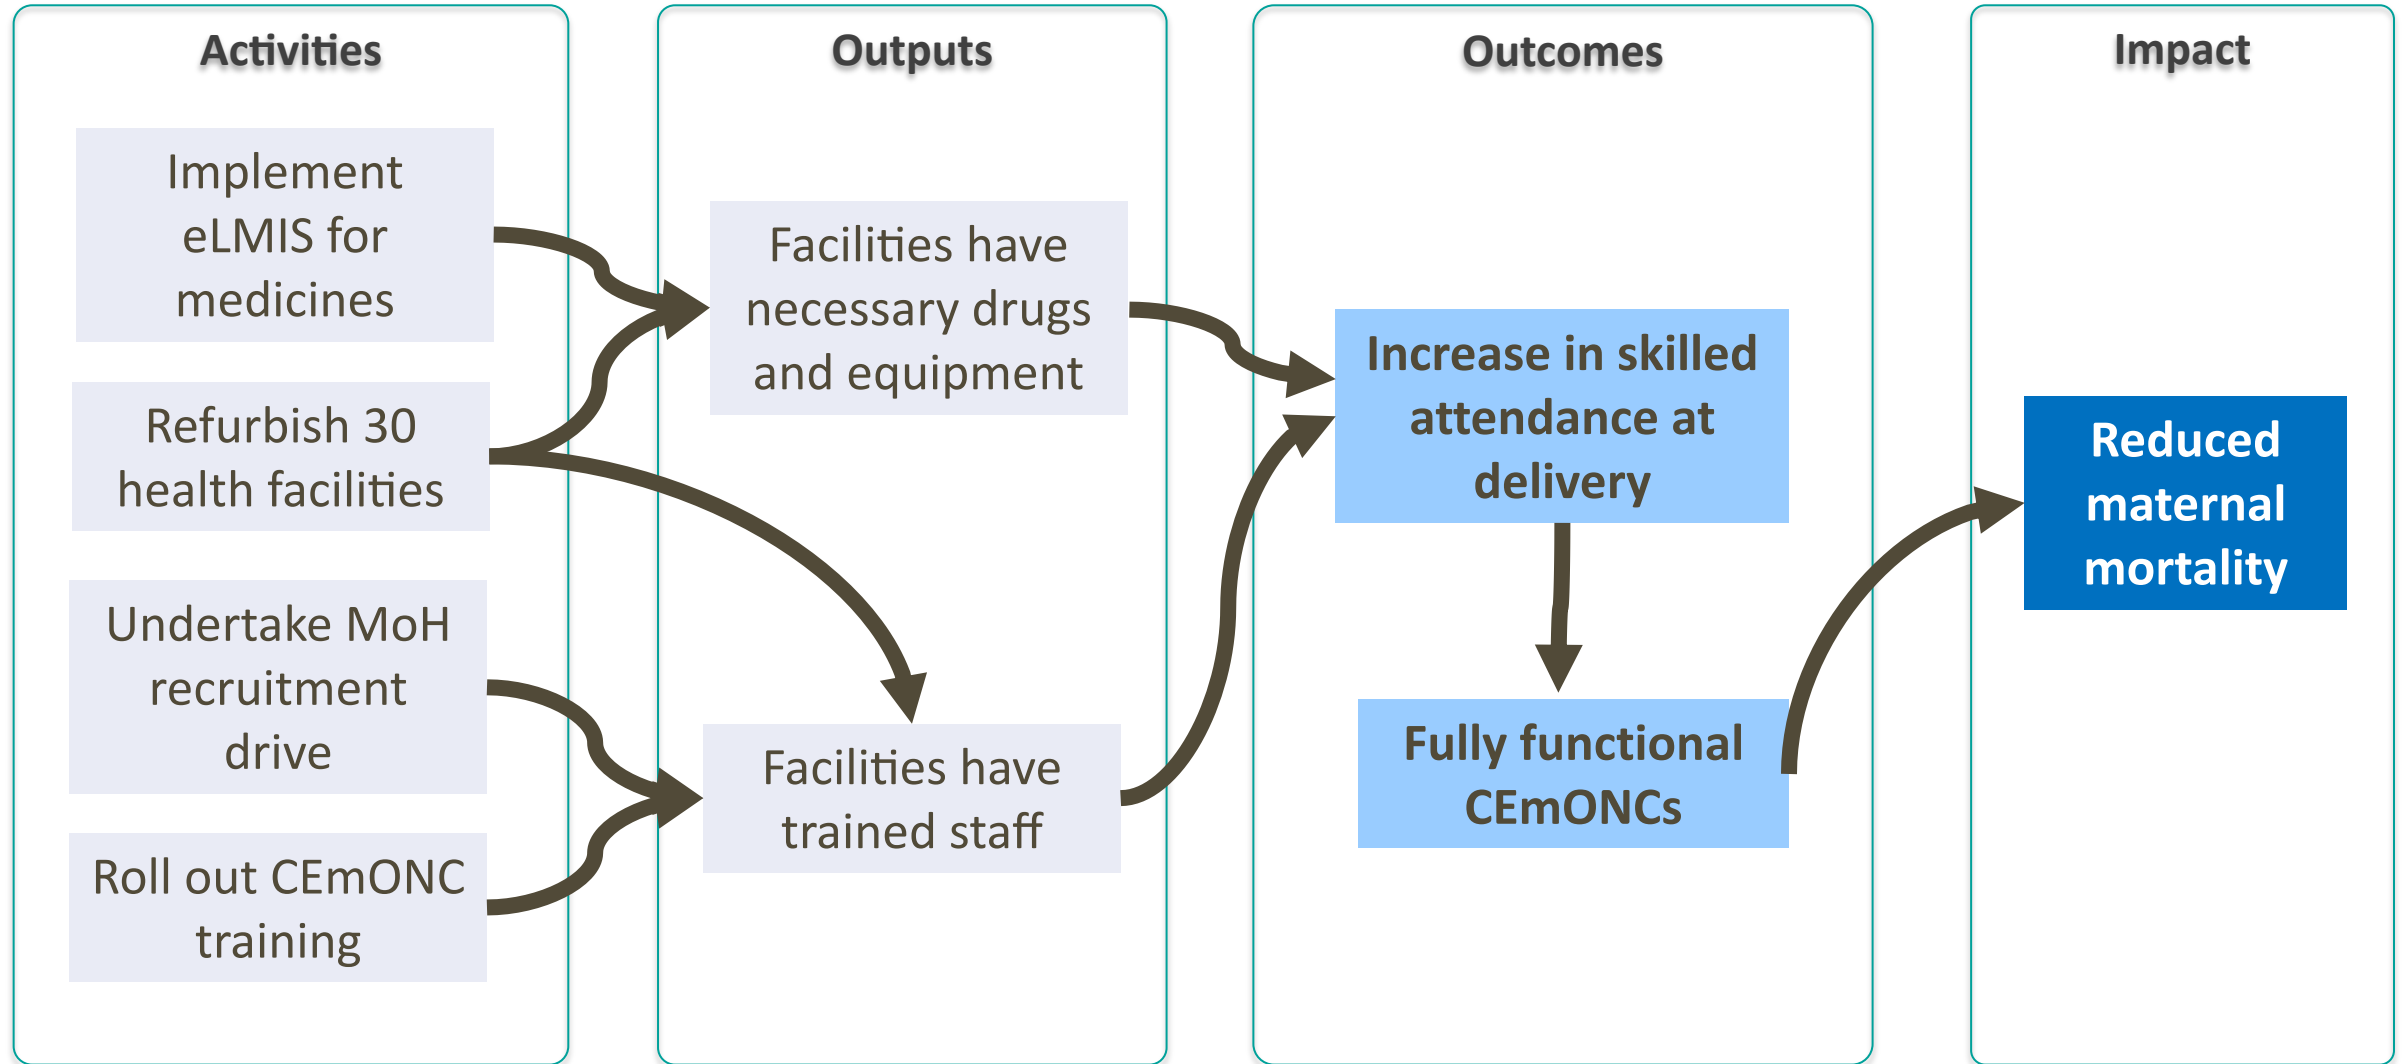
Activities

Implement eLMIS for medicines

Refurbish 30 health facilities

Undertake MoH recruitment drive

Roll out CEmONC training

Outputs

Facilities have necessary drugs and equipment

Facilities have trained staff

Outcomes

Increase in skilled attendance at delivery

Fully functional CEmONCs

Impact

Reduced maternal mortality